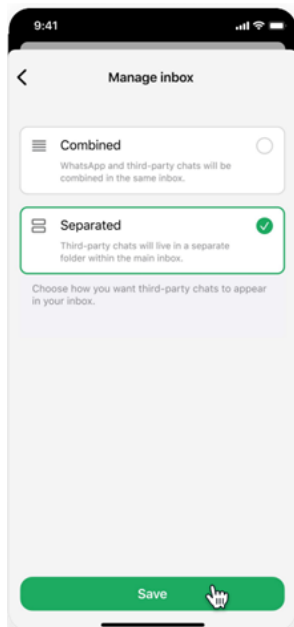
9:41

Manage inbox

Combined
WhatsApp and third-party chats will be combined in the same inbox.

Separated
Third-party chats will live in a separate folder within the main inbox.

Choose how you want third-party chats to appear in your inbox.

Save